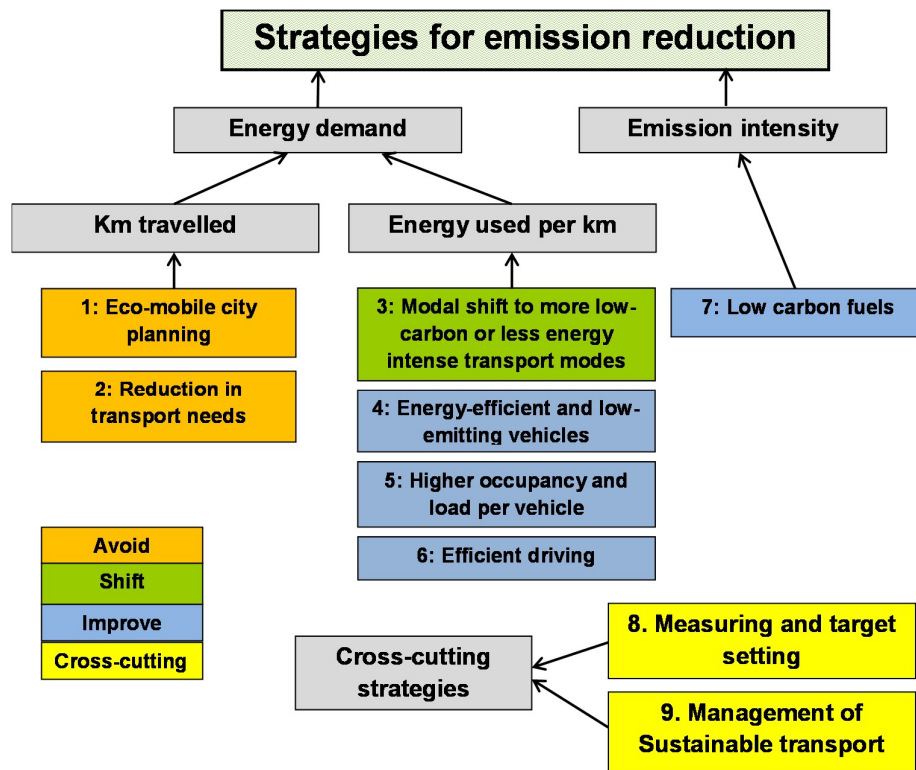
Strategies for emission reduction

Energy demand

Emission intensity

Km travelled

Energy used per km

1: Eco-mobile city planning

2: Reduction in transport needs

3: Modal shift to more low-carbon or less energy intense transport modes

4: Energy-efficient and low-emitting vehicles

5: Higher occupancy and load per vehicle

6: Efficient driving

7: Low carbon fuels

Avoid

Shift

Improve

Cross-cutting

Cross-cutting strategies

8. Measuring and target setting

9. Management of Sustainable transport